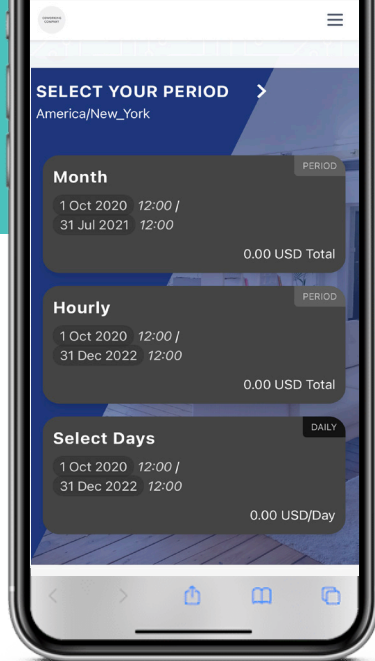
SELECT YOUR PERIOD
America/New_York

PERIOD
Month
1 Oct 2020 12:00 /
31 Jul 2021 12:00
0.00 USD Total

PERIOD
Hourly
1 Oct 2020 12:00 /
31 Dec 2022 12:00
0.00 USD Total

DAILY
Select Days
1 Oct 2020 12:00 /
31 Dec 2022 12:00
0.00 USD/Day